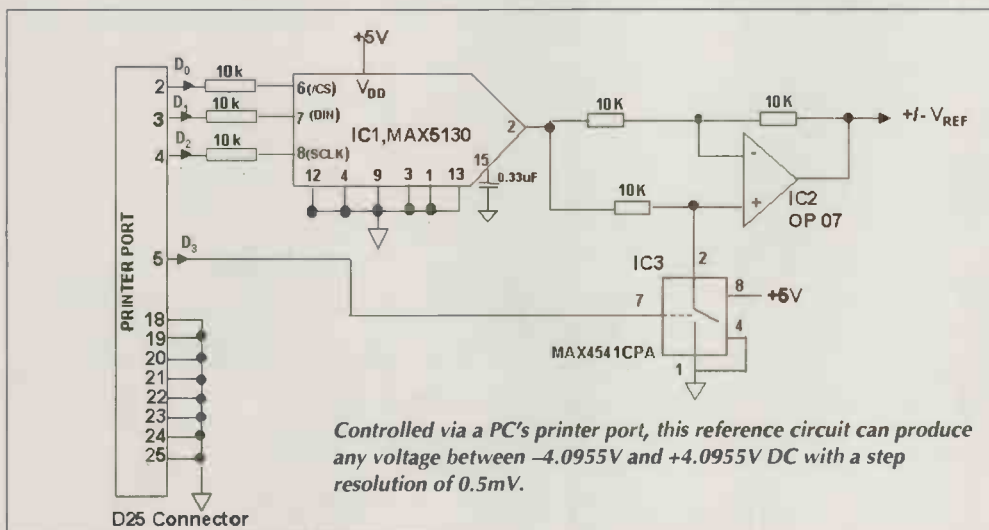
+5V

$V_{DD}$

$D_0$ 2 10 k 6(/CS)

$D_1$ 3 10 k 7 (DIN)

$D_2$ 4 10 k 8(SCLK)

IC1,MAX5130

2

15

0.33uF

12 4 9 3 1 13

10K

10K

+/- $V_{REF}$

-

+

10K

IC2
OP 07

PRINTER PORT

$D_3$ 5

IC3

2

7

8 +5V

4

1

MAX4541CPA

18
19
20
21
22
23
24
25

D25 Connector

Controlled via a PC's printer port, this reference circuit can produce any voltage between –4.0955V and +4.0955V DC with a step resolution of 0.5mV.